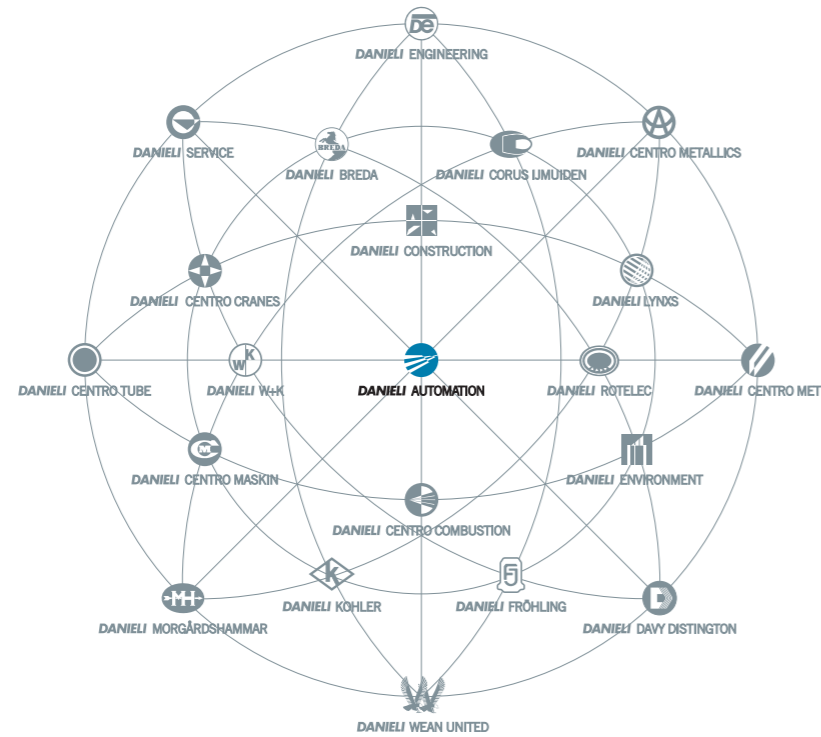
DE
DANIELI ENGINEERING

DANIELI SERVICE

BREDA
DANIELI BREDA

DANIELI CORUS IJMUIDEN

DANIELI CENTRO METALLICS

DANIELI CONSTRUCTION

DANIELI CENTRO CRANES

DANIELI LYNXS

DANIELI CENTRO TUBE

W K
DANIELI W+K

DANIELI AUTOMATION

DANIELI ROTELEC

DANIELI CENTRO MET

MC
DANIELI CENTRO MASKIN

DANIELI ENVIRONMENT

DANIELI CENTRO COMBUSTION

DANIELI MORGÅRDSHAMMAR

K
DANIELI KOHLER

DANIELI FRÖHLING

DANIELI DAVY DISTINGTON

DANIELI WEAN UNITED